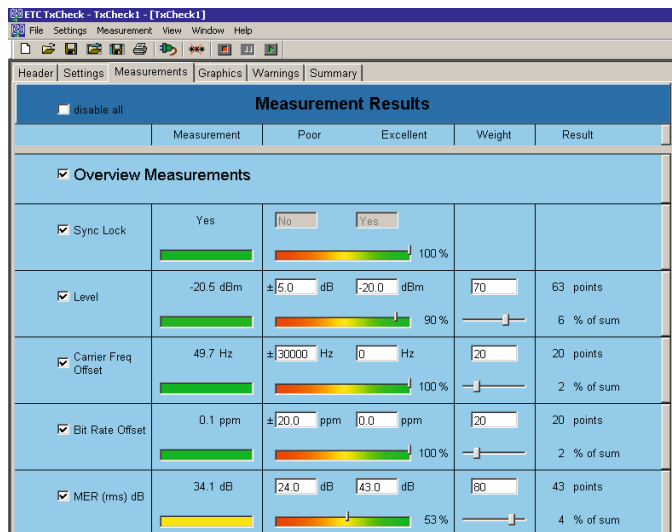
ETC TxCheck - TxCheck1 - [TxCheck1]
File Settings Measurement View Window Help

Header | Settings | Measurements | Graphics | Warnings | Summary

disable all

Measurement Results

| | Measurement | Poor | Excellent | Weight | Result |
|---|---|---|---|---|---|
| Overview Measurements | | | | | |
| Sync Lock | Yes | No | Yes 100 % | | |
| Level | -20.5 dBm | ± 5.0 dB | -20.0 dBm 90 % | 70 | 63 points 6 % of sum |
| Carrier Freq Offset | 49.7 Hz | ± 30000 Hz | 0 Hz 100 % | 20 | 20 points 2 % of sum |
| Bit Rate Offset | 0.1 ppm | ± 20.0 ppm | 0.0 ppm 100 % | 20 | 20 points 2 % of sum |
| MER (rms) dB | 34.1 dB | 24.0 dB | 43.0 dB 53 % | 80 | 43 points 4 % of sum |